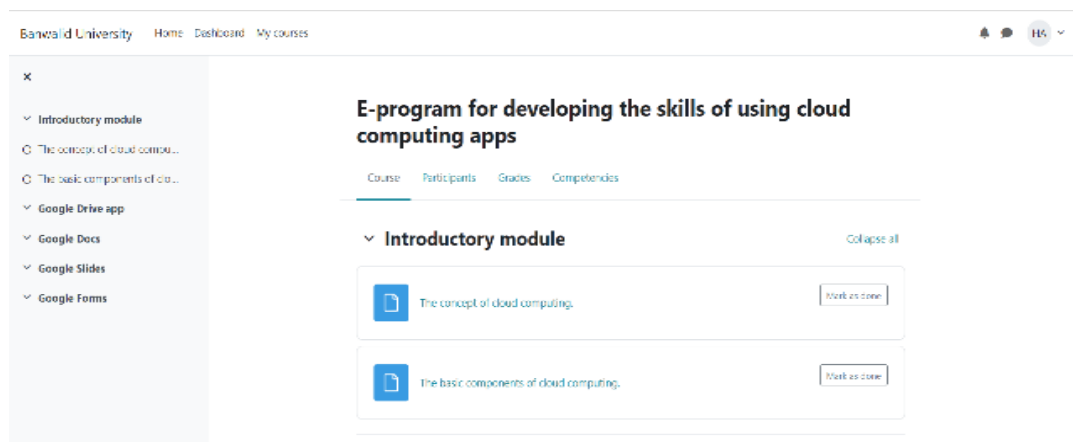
Banwalid University Home Dashboard My courses

HA

×

Introductory module

The concept of cloud compu...

The basic components of clo...

Google Drive app

Google Docs

Google Slides

Google Forms

E-program for developing the skills of using cloud computing apps

Course Participants Grades Competencies

Introductory module

Collapse all

The concept of cloud computing.

Mark as done

The basic components of cloud computing.

Mark as done